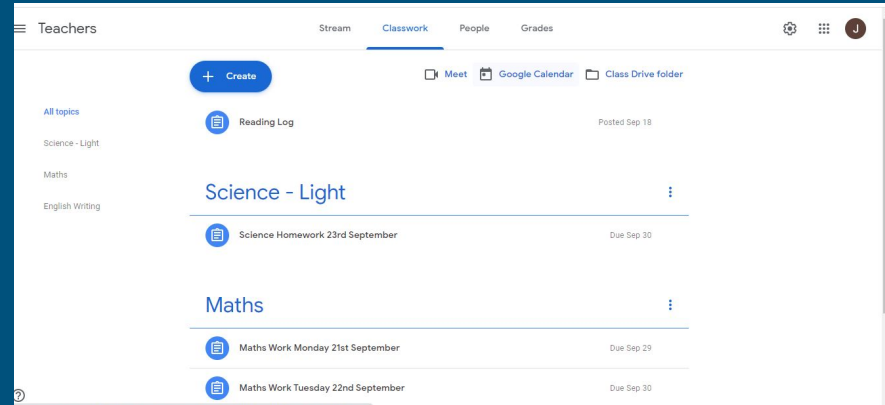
Teachers

Stream Classwork People Grades

J

Create

Meet Google Calendar Class Drive folder

All topics
Science - Light
Maths
English Writing

Reading Log Posted Sep 18

Science - Light

Science Homework 23rd September Due Sep 30

Maths

Maths Work Monday 21st September Due Sep 29

Maths Work Tuesday 22nd September Due Sep 30

?